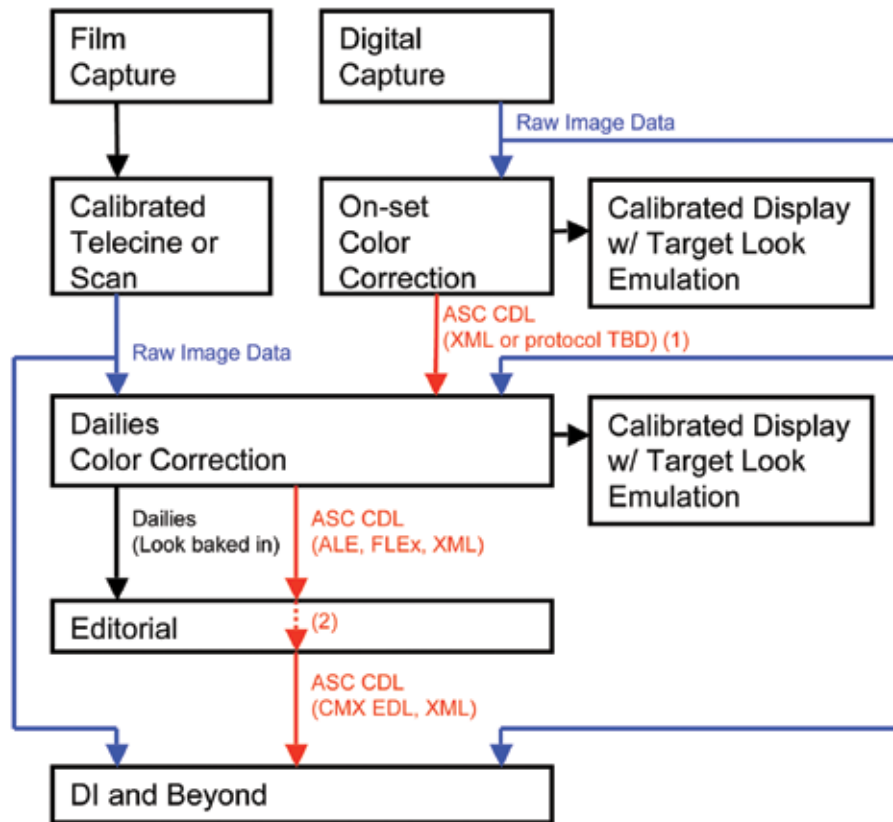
Film Capture

Digital Capture

Raw Image Data

Calibrated Telecine or Scan

On-set Color Correction

Calibrated Display w/ Target Look Emulation

ASC CDL (XML or protocol TBD) (1)

Raw Image Data

Dailies Color Correction

Calibrated Display w/ Target Look Emulation

Dailies (Look baked in)

ASC CDL (ALE, FLEx, XML)

Editorial

(2)

ASC CDL (CMX EDL, XML)

DI and Beyond